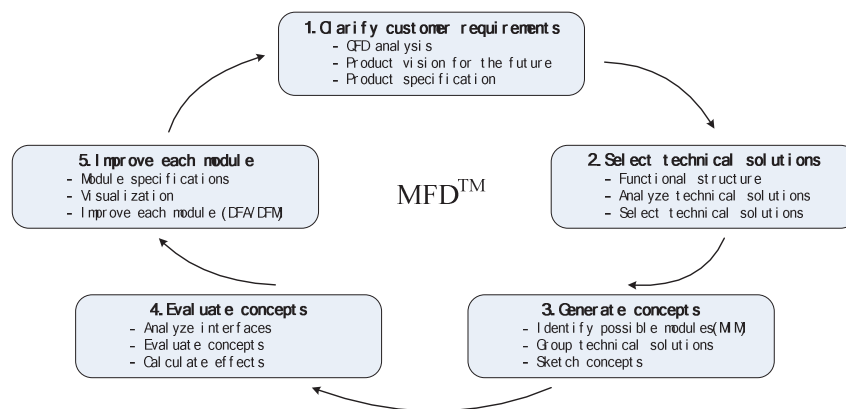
1. Clarify customer requirements
- QFD analysis
- Product vision for the future
- Product specification

2. Select technical solutions
- Functional structure
- Analyze technical solutions
- Select technical solutions

3. Generate concepts
- Identify possible modules(MIM)
- Group technical solutions
- Sketch concepts

4. Evaluate concepts
- Analyze interfaces
- Evaluate concepts
- Calculate effects

5. Improve each module
- Module specifications
- Visualization
- Improve each module (DFA/DFM)

MFD$^{TM}$